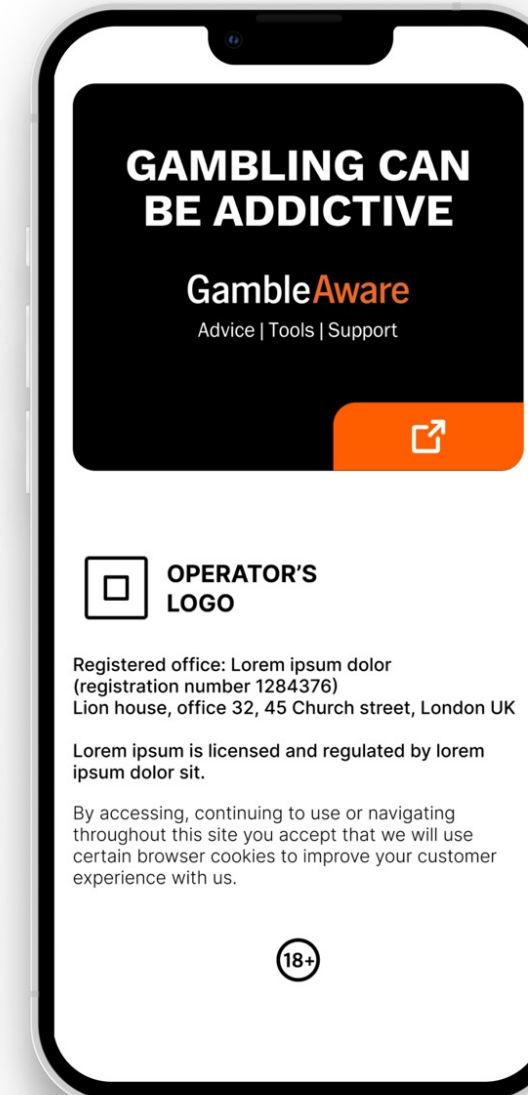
GAMBLING CAN BE ADDICTIVE

GambleAware
Advice | Tools | Support

OPERATOR'S LOGO

Registered office: Lorem ipsum dolor (registration number 1284376)
Lion house, office 32, 45 Church street, London UK

Lorem ipsum is licensed and regulated by lorem ipsum dolor sit.

By accessing, continuing to use or navigating throughout this site you accept that we will use certain browser cookies to improve your customer experience with us.

18+